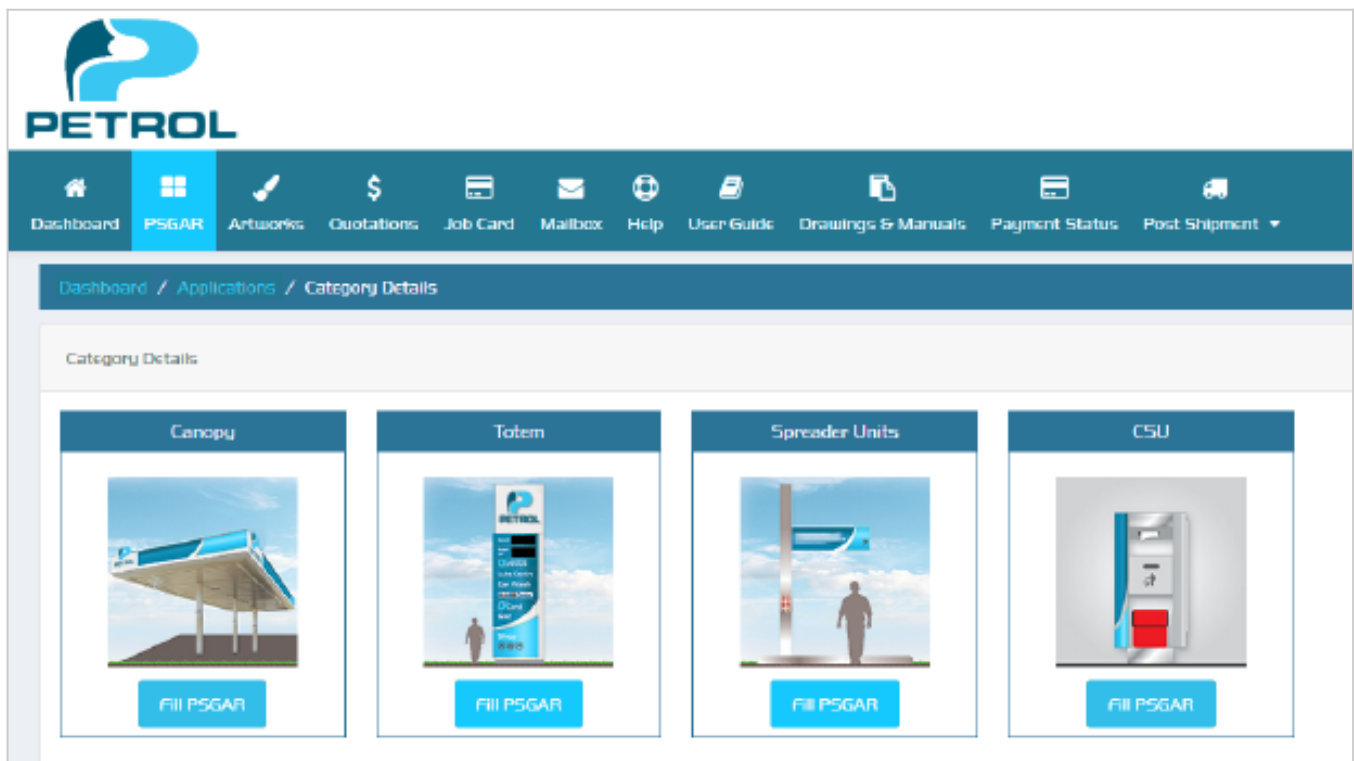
PETROL

Dashboard PSGAR Artworks Quotations Job Card Mailbox Help User Guide Drawings & Manuals Payment Status Post Shipment

Dashboard / Applications / Category Details

Category Details

Canopy

Fill PSGAR

Totem

PETROL

Fill PSGAR

Spreader Units

Fill PSGAR

CSU

Fill PSGAR